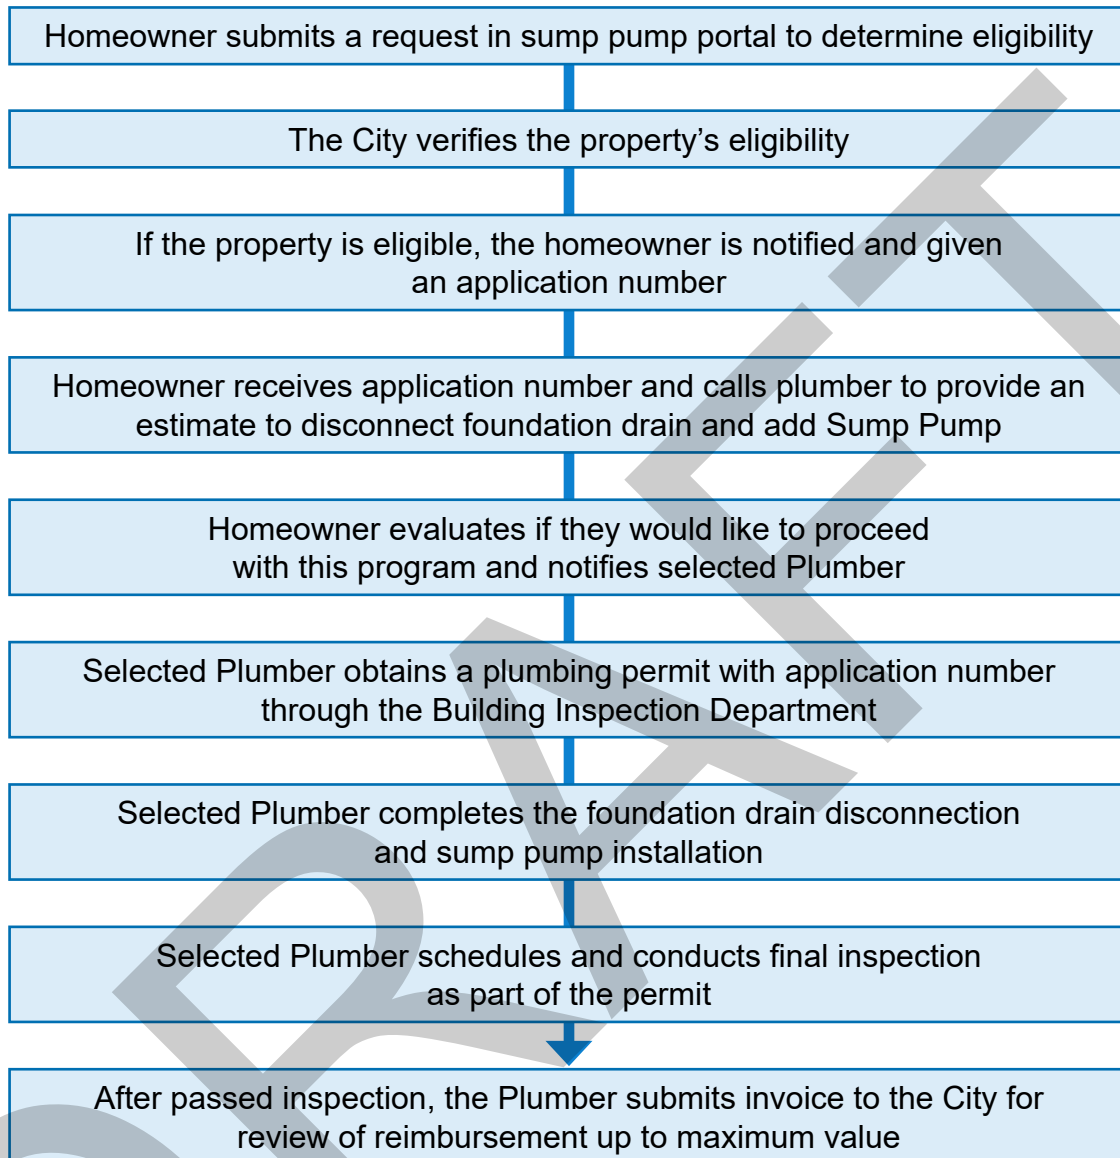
Homeowner submits a request in sump pump portal to determine eligibility

The City verifies the property's eligibility

If the property is eligible, the homeowner is notified and given an application number

Homeowner receives application number and calls plumber to provide an estimate to disconnect foundation drain and add Sump Pump

Homeowner evaluates if they would like to proceed with this program and notifies selected Plumber

Selected Plumber obtains a plumbing permit with application number through the Building Inspection Department

Selected Plumber completes the foundation drain disconnection and sump pump installation

Selected Plumber schedules and conducts final inspection as part of the permit

After passed inspection, the Plumber submits invoice to the City for review of reimbursement up to maximum value

DRAFT